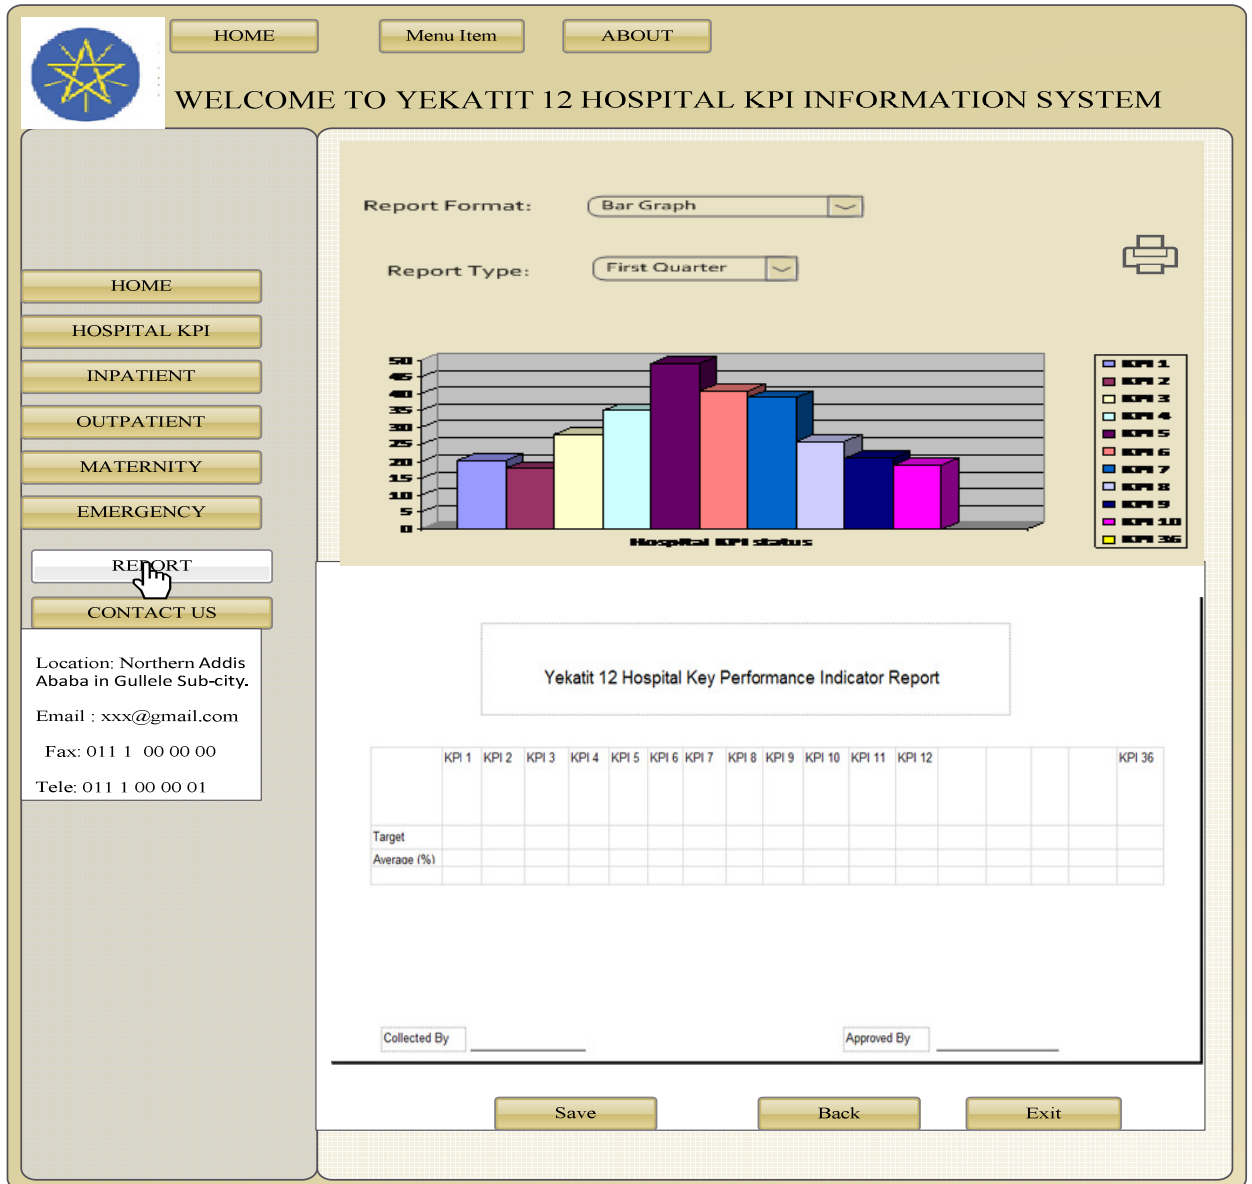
HOME
Menu Item
ABOUT

WELCOME TO YEKATIT 12 HOSPITAL KPI INFORMATION SYSTEM

HOME
HOSPITAL KPI
INPATIENT
OUTPATIENT
MATERNITY
EMERGENCY
REPORT
CONTACT US

Location: Northern Addis Ababa in Gullele Sub-city.

Email : xxx@gmail.com

Fax: 011 1 00 00 00

Tele: 011 1 00 00 01

Report Format: Bar Graph

Report Type: First Quarter

50
45
40
35
30
25
20
15
10
5
0

Hospital KPI status

KPI 1
KPI 2
KPI 3
KPI 4
KPI 5
KPI 6
KPI 7
KPI 8
KPI 9
KPI 10
KPI 36

Yekatit 12 Hospital Key Performance Indicator Report

| | KPI 1 | KPI 2 | KPI 3 | KPI 4 | KPI 5 | KPI 6 | KPI 7 | KPI 8 | KPI 9 | KPI 10 | KPI 11 | KPI 12 | | | | | KPI 36 |
|---|---|---|---|---|---|---|---|---|---|---|---|---|---|---|---|---|---|
| Target | | | | | | | | | | | | | | | | | |
| Average (%) | | | | | | | | | | | | | | | | | |

Collected By
Approved By

Save
Back
Exit